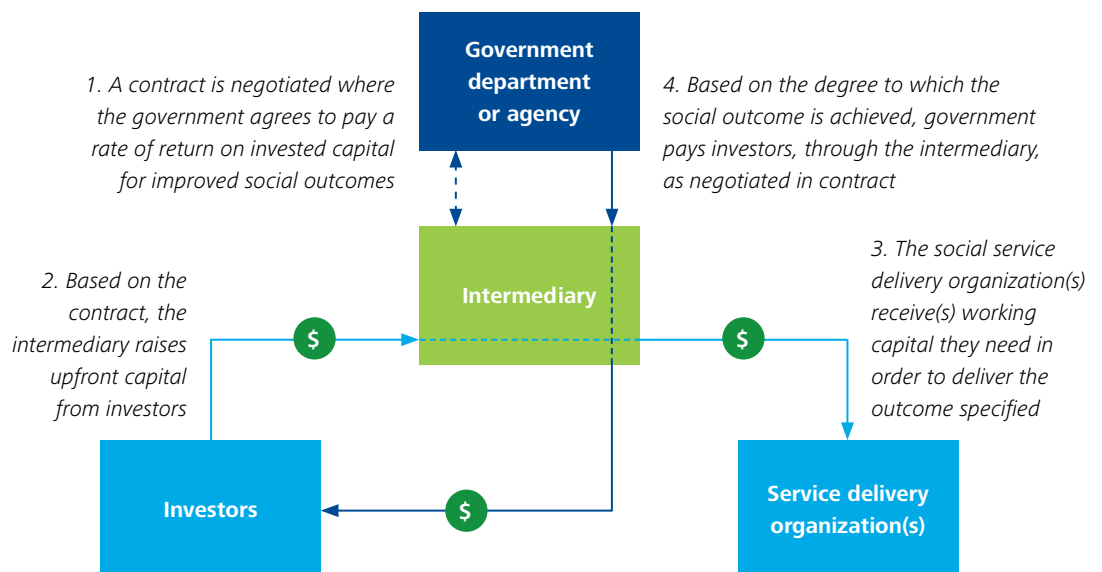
1. A contract is negotiated where the government agrees to pay a rate of return on invested capital for improved social outcomes

Government department or agency

4. Based on the degree to which the social outcome is achieved, government pays investors, through the intermediary, as negotiated in contract

2. Based on the contract, the intermediary raises upfront capital from investors

Intermediary

3. The social service delivery organization(s) receive(s) working capital they need in order to deliver the outcome specified

$

$

Investors

$

Service delivery organization(s)